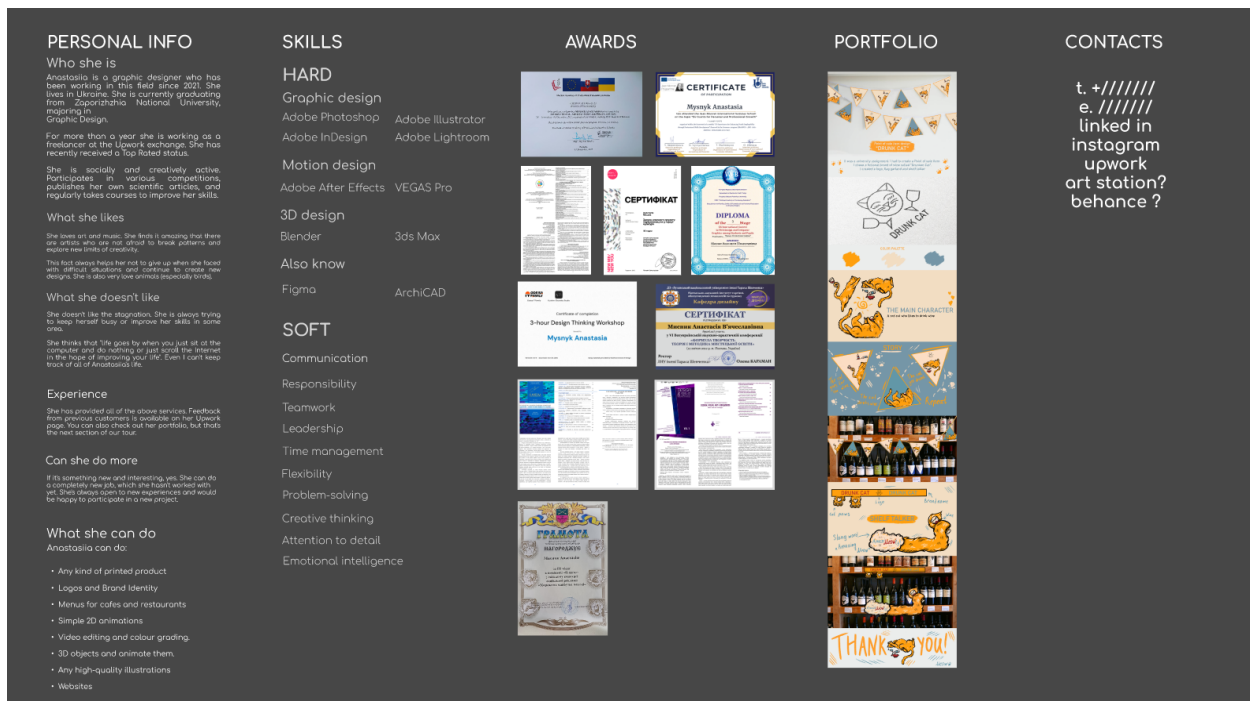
PERSONAL INFO

Who she is

Anastasiia is a graphic designer who has been working in this field since 2021. She lives in Ukraine. She is currently graduating from Zaporizhzhia National University, majoring in Graphic Design.

For more than a year she is working as a freelancer at the Upwork exchange. She has recently received a Top Rated status.

She is socially and creatively active. Participates in various competitions, publishes her own scientific articles, and regularly takes courses to improve her skills.

What she likes

She loves art and music. She finds it amazing that there are artists who are not afraid to break patterns and explore new limits of creativity.

This fact always helps her not to give up when she faced with difficult situations and continue to create new designs. She is also very love animals (especially birds).

What she doesn't like

She doesn't like the stagnation. She is always trying to keep herself busy or improve her skills in some area.

She thinks that 'life goes by when you just sit at the computer and do nothing or just scroll the Internet in the hope of improving your life'. Even I can't keep track of all of Anastasiia's life.

Experience

She has provided all of the above services. Feedback from previous customers is available on her Upwork page. You can also check out her portfolio, but thats the next section of our tour.

Can she do more

If it's something new and interesting, yes. She can do a completely new job, which she hasn't worked with yet. She's always open to new experiences and would be happy to participate in a new project.

What she can do

Anastasiia can do:

• Any kind of printed product
• Logos and Brand Identity
• Menus for cafes and restaurants
• Simple 2D animations
• Video editing and colour grading.
• 3D objects and animate them.
• Any high-quality illustrations
• Websites

SKILLS

HARD

Graphic design
Adobe Photoshop
Adobe Illustrator
Adobe InDesign
Adobe Lightroom

Motion design
Adobe After Effects
VEGAS Pro

3D design
Blender
3ds Max

Also know
Figma
ArchiCAD

SOFT

Communication
Responsibility
Teamwork
Leadership
Time management
Flexibility
Problem-solving
Creative thinking
Attention to detail
Emotional intelligence

AWARDS

CERTIFICATE
Mysnyk Anastasia
СЕРТИФІКАТ
DIPLOMA
3-hour Design Thinking Workshop
Mysnyk Anastasia
СЕРТИФІКАТ
Мисник Анастасія В'ячеславівна
ГРАМОТА
НАГОРОДЖУЄ

PORTFOLIO

DRUNK CAT
THE MAIN CHARACTER
THANK YOU!

CONTACTS

t. +///////
e. ///////
linked in
instagram
upwork
art station?
behance ?